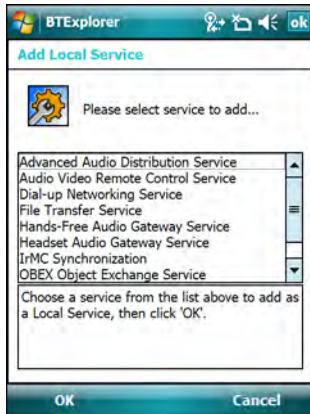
BTExplorer

ok

Add Local Service

Please select service to add...

Advanced Audio Distribution Service
Audio Video Remote Control Service
Dial-up Networking Service
File Transfer Service
Hands-Free Audio Gateway Service
Headset Audio Gateway Service
IrMC Synchronization
OBEX Object Exchange Service

Choose a service from the list above to add as a Local Service, then click 'OK'.

OK

Cancel